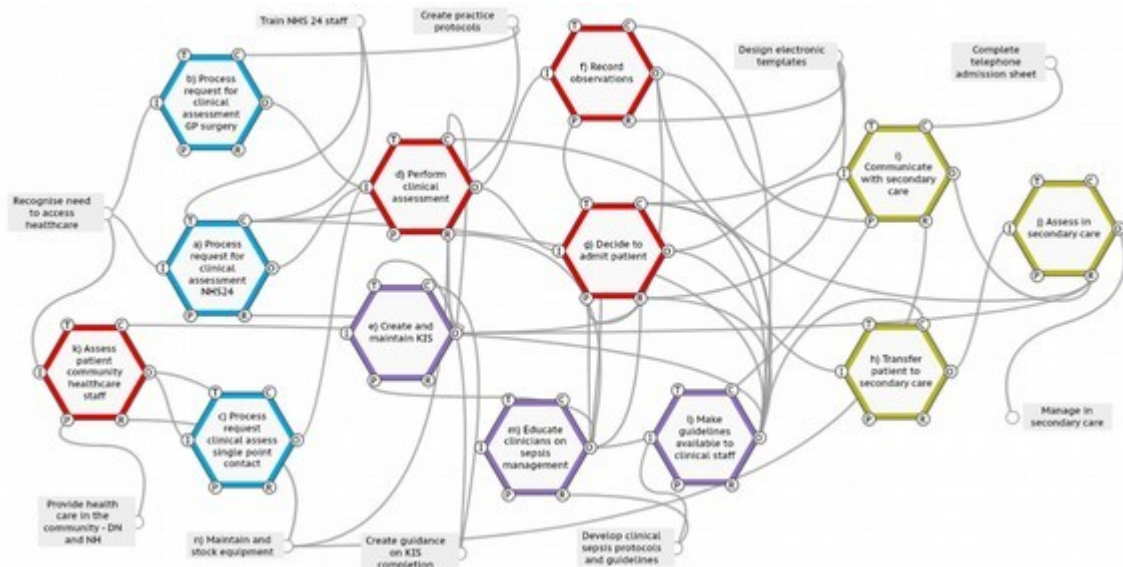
Train NHS 24 staff

Create practice protocols

Design electronic templates

Complete telephone admission sheet

b) Process request for clinical assessment GP surgery

f) Record observations

d) Perform clinical assessment

i) Communicate with secondary care

Recognise need to access healthcare

g) Decide to admit patient

j) Assess in secondary care

a) Process request for clinical assessment NHS24

e) Create and maintain KIS

k) Assess patient community healthcare staff

h) Transfer patient to secondary care

c) Process request clinical assess single point contact

m) Educate clinicians on sepsis management

l) Make guidelines available to clinical staff

Manage in secondary care

Provide health care in the community - DN and NH

n) Maintain and stock equipment

Create guidance on KIS completion

Develop clinical sepsis protocols and guidelines

T C O R P I